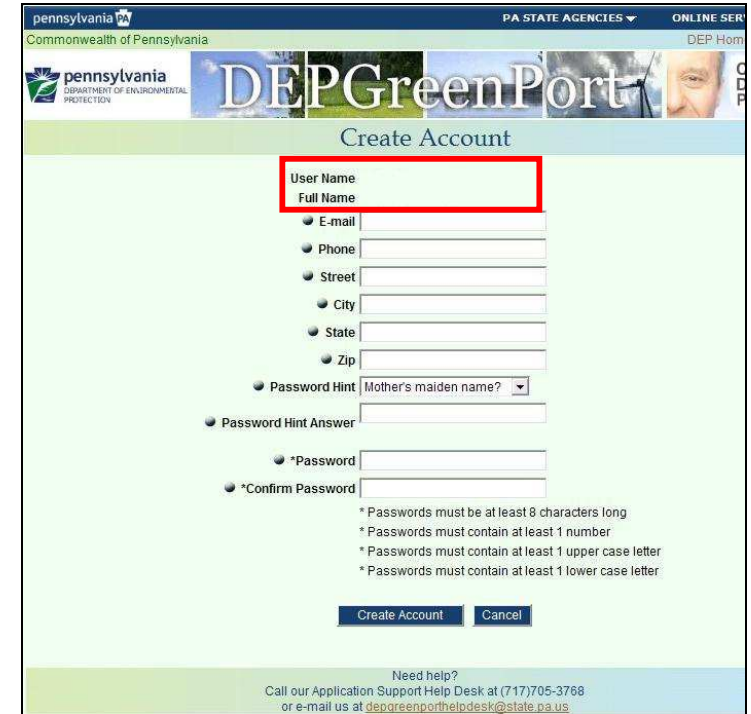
pennsylvania PA PA STATE AGENCIES ONLINE SER

Commonwealth of Pennsylvania DEP Hom

pennsylvania DEPARTMENT OF ENVIRONMENTAL PROTECTION DEPGreenPort

Create Account

User Name
Full Name
E-mail
Phone
Street
City
State
Zip
Password Hint Mother's maiden name?
Password Hint Answer
*Password
*Confirm Password

* Passwords must be at least 8 characters long
* Passwords must contain at least 1 number
* Passwords must contain at least 1 upper case letter
* Passwords must contain at least 1 lower case letter

Create Account Cancel

Need help?
Call our Application Support Help Desk at (717)705-3768
or e-mail us at depgreenporthelpdesk@state.pa.us